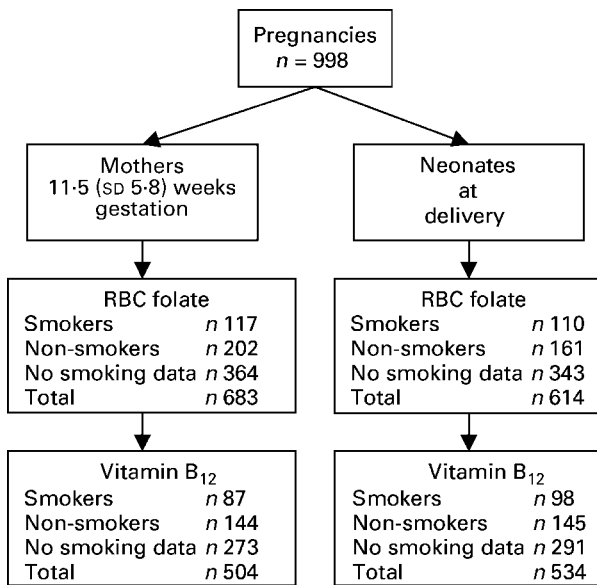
Pregnancies
$n$ = 998

Mothers
11·5 (SD 5·8) weeks gestation

Neonates at delivery

RBC folate
Smokers $n$ 117
Non-smokers $n$ 202
No smoking data $n$ 364
Total $n$ 683

RBC folate
Smokers $n$ 110
Non-smokers $n$ 161
No smoking data $n$ 343
Total $n$ 614

Vitamin $B_{12}$
Smokers $n$ 87
Non-smokers $n$ 144
No smoking data $n$ 273
Total $n$ 504

Vitamin $B_{12}$
Smokers $n$ 98
Non-smokers $n$ 145
No smoking data $n$ 291
Total $n$ 534